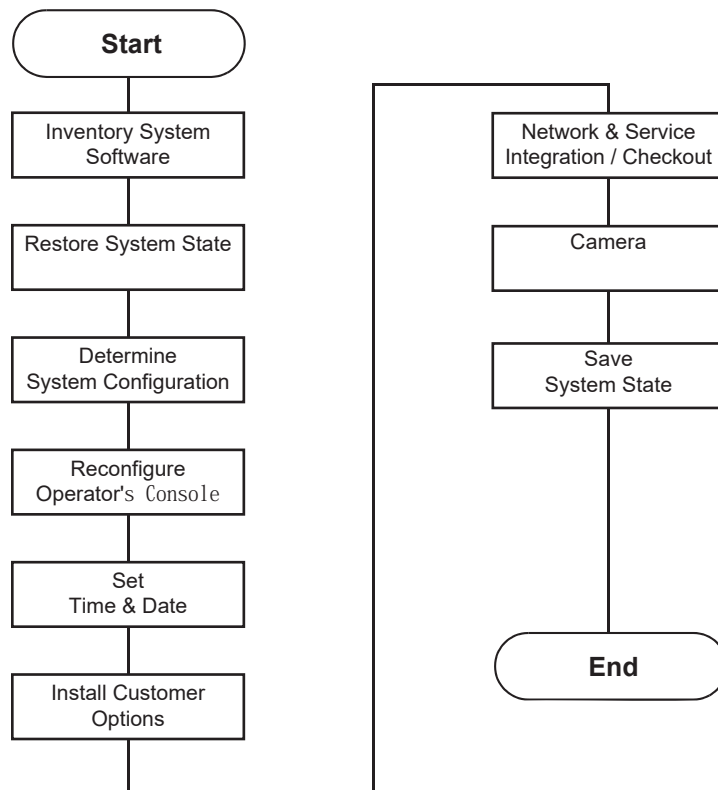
Start

Inventory System Software

Restore System State

Determine System Configuration

Reconfigure Operator's Console

Set Time & Date

Install Customer Options

Network & Service Integration / Checkout

Camera

Save System State

End